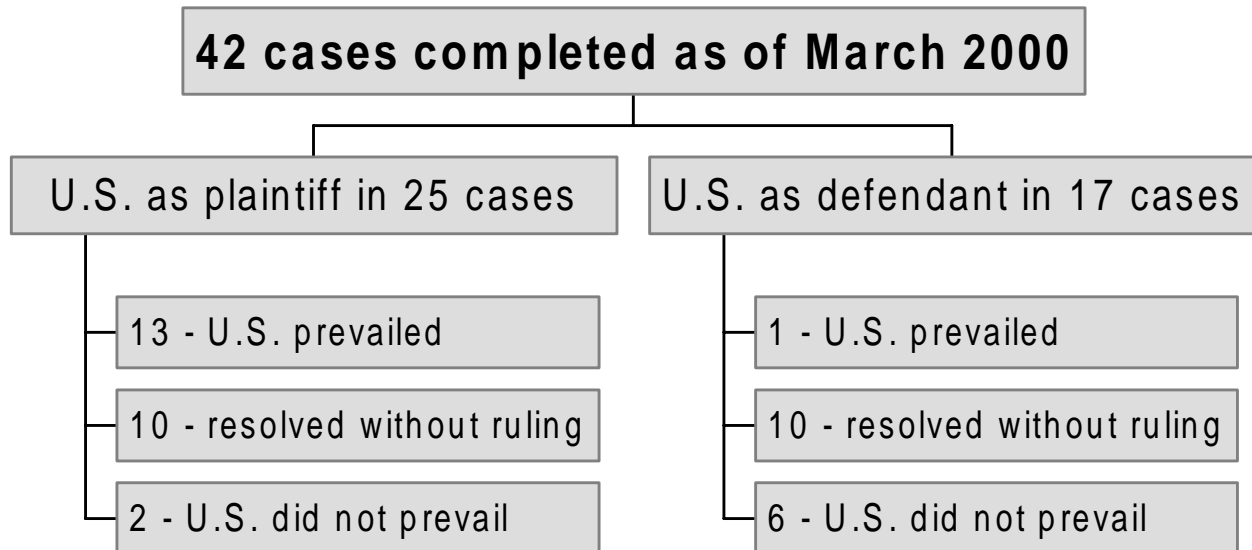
42 cases completed as of March 2000

U.S. as plaintiff in 25 cases

13 - U.S. prevailed

10 - resolved without ruling

2 - U.S. did not prevail

U.S. as defendant in 17 cases

1 - U.S. prevailed

10 - resolved without ruling

6 - U.S. did not prevail